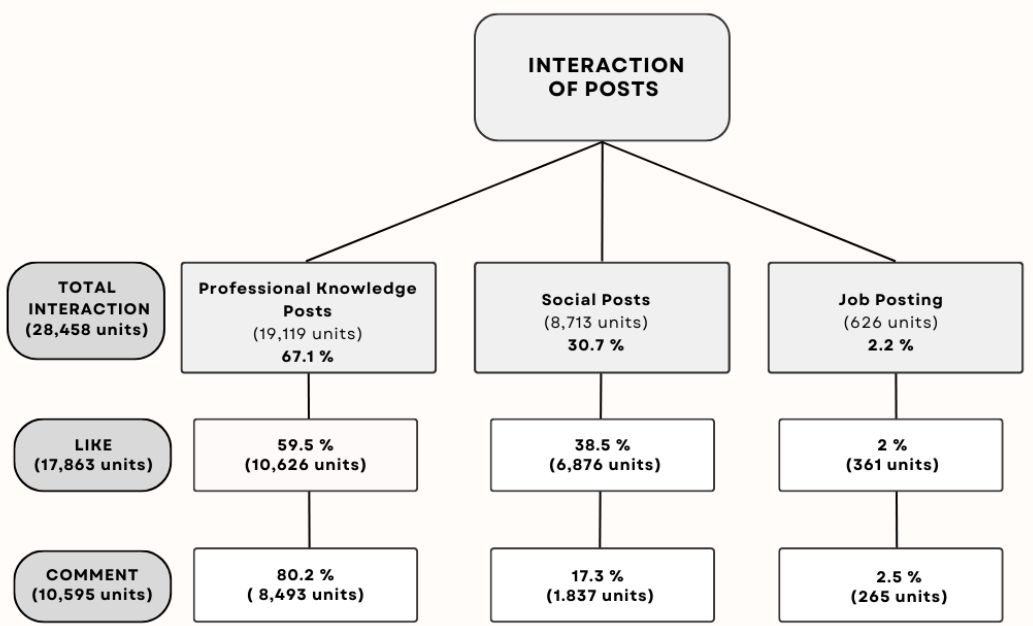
INTERACTION OF POSTS

TOTAL INTERACTION (28,458 units)

Professional Knowledge Posts (19,119 units) 67.1 %

Social Posts (8,713 units) 30.7 %

Job Posting (626 units) 2.2 %

LIKE (17,863 units)

59.5 % (10,626 units)

38.5 % (6,876 units)

2 % (361 units)

COMMENT (10,595 units)

80.2 % ( 8,493 units)

17.3 % (1.837 units)

2.5 % (265 units)